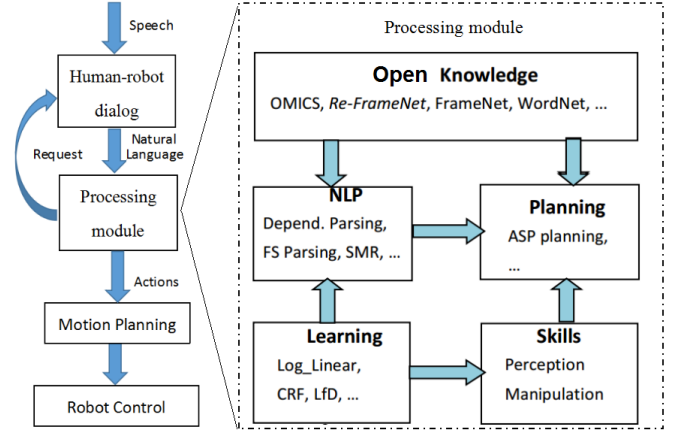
Speech

Human-robot dialog

Request

Natural Language

Processing module

Actions

Motion Planning

Robot Control

Processing module

Open Knowledge

OMICS, Re-FrameNet, FrameNet, WordNet, ...

NLP

Depend. Parsing, FS Parsing, SMR, ...

Planning

ASP planning, ...

Learning

Log_Linear, CRF, LfD, ...

Skills

Perception Manipulation